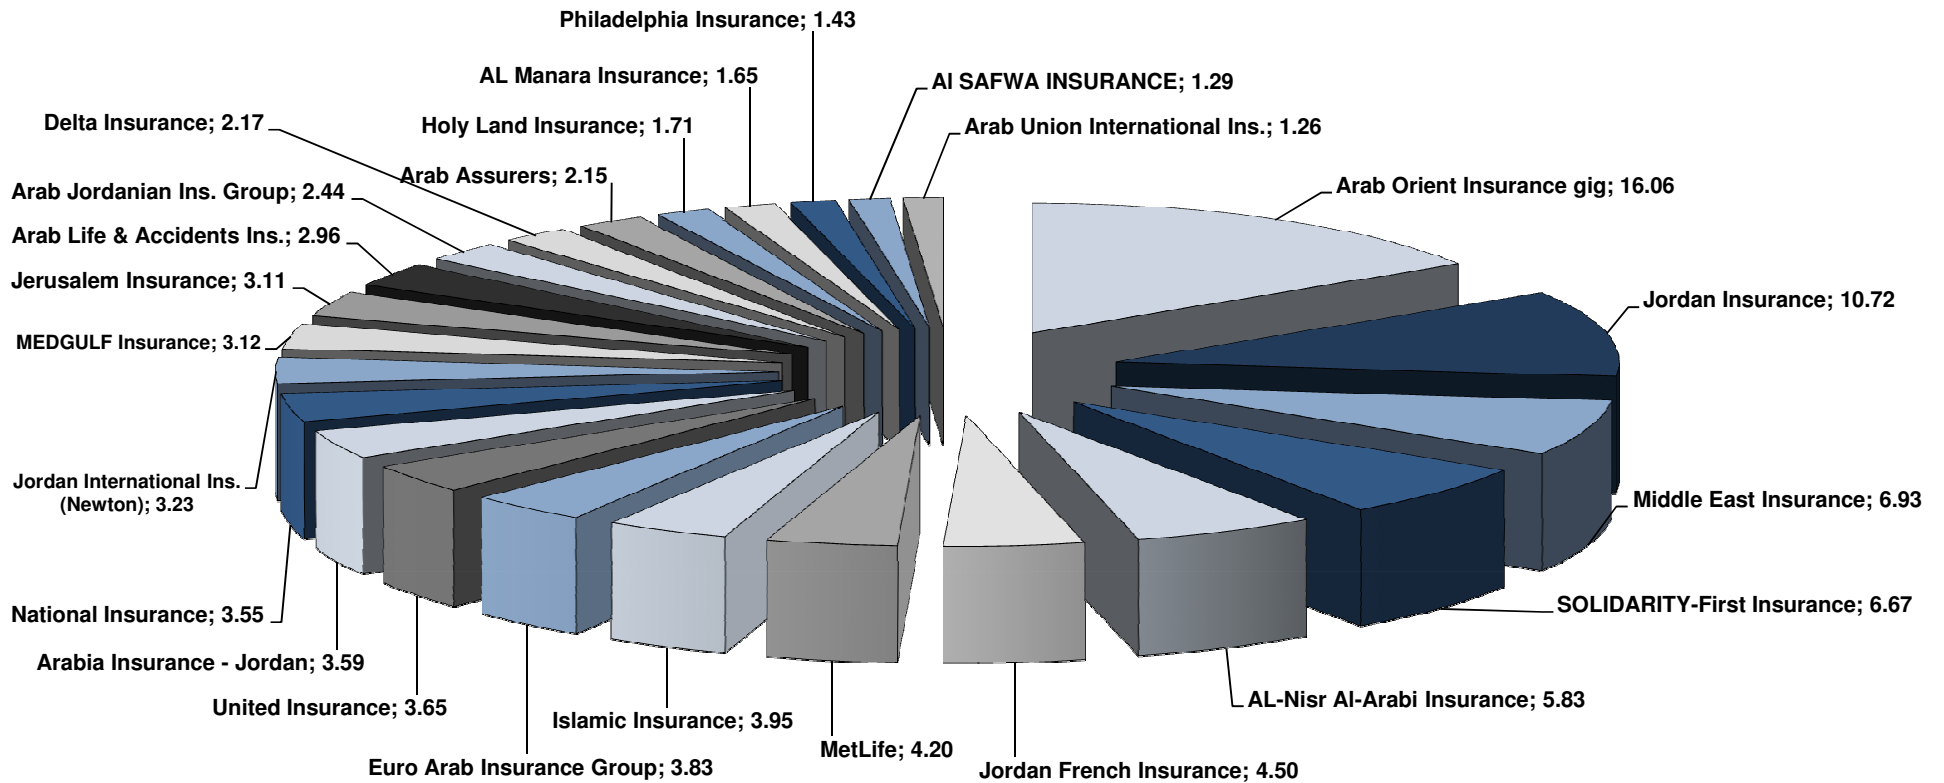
Philadelphia Insurance; 1.43
AL Manara Insurance; 1.65
Al SAFWA INSURANCE; 1.29
Holy Land Insurance; 1.71
Arab Union International Ins.; 1.26
Delta Insurance; 2.17
Arab Assurers; 2.15
Arab Orient Insurance gig; 16.06
Arab Jordanian Ins. Group; 2.44
Arab Life & Accidents Ins.; 2.96
Jerusalem Insurance; 3.11
Jordan Insurance; 10.72
MEDGULF Insurance; 3.12
Jordan International Ins. (Newton); 3.23
Middle East Insurance; 6.93
SOLIDARITY-First Insurance; 6.67
National Insurance; 3.55
Arabia Insurance - Jordan; 3.59
AL-Nisr Al-Arabi Insurance; 5.83
United Insurance; 3.65
Islamic Insurance; 3.95
MetLife; 4.20
Euro Arab Insurance Group; 3.83
Jordan French Insurance; 4.50